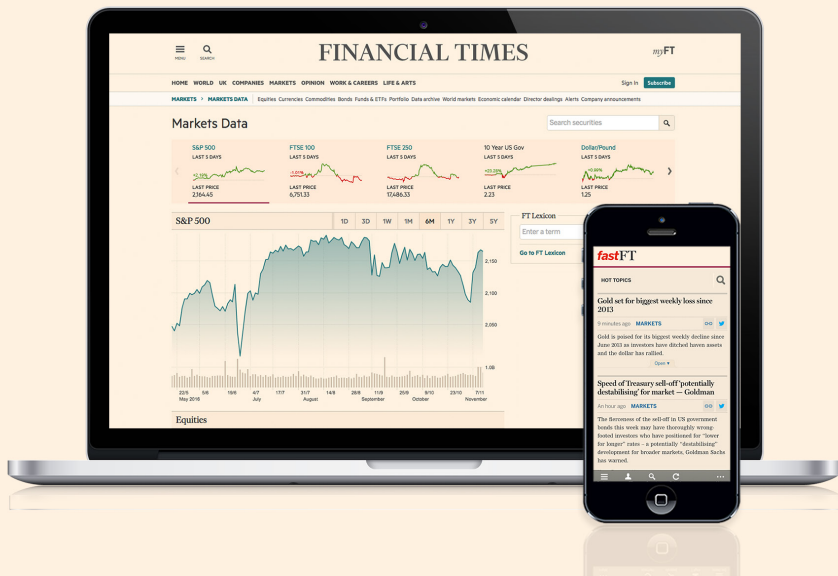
MENU SEARCH

FINANCIAL TIMES

myFT

HOME WORLD UK COMPANIES MARKETS OPINION WORK & CAREERS LIFE & ARTS

Sign In Subscribe

MARKETS > MARKETS DATA Equities Currencies Commodities Bonds Funds & ETFs Portfolio Data archive World markets Economic calendar Director dealings Alerts Company announcements

Markets Data

Search securities

S&P 500
LAST 5 DAYS
+1.36%
LAST PRICE
2,164.45

FTSE 100
LAST 5 DAYS
-1.01%
LAST PRICE
6,751.33

FTSE 250
LAST 5 DAYS
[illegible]
LAST PRICE
17,486.33

10 Year US Gov
LAST 5 DAYS
+23.25%
LAST PRICE
2.23

Dollar/Pound
LAST 5 DAYS
+0.86%
LAST PRICE
1.25

S&P 500

1D 3D 1W 1M 6M 1Y 3Y 5Y

2,150
2,100
2,050
1.0B

22/5 5/6 19/6 4/7 17/7 31/7 14/8 28/8 11/9 25/9 9/10 23/10 7/11
May 2016 July August September October November

Equities

FT Lexicon

Enter a term

Go to FT Lexicon

fastFT

HOT TOPICS

Gold set for biggest weekly loss since 2013

9 minutes ago MARKETS

Gold is poised for its biggest weekly decline since June 2013 as investors have ditched haven assets and the dollar has rallied.

Open ▾

Speed of Treasury sell-off 'potentially destabilising' for market — Goldman

An hour ago MARKETS

The fierceness of the sell-off in US government bonds this week may have thoroughly wrong-footed investors who have positioned for "lower for longer" rates – a potentially "destabilising" development for broader markets, Goldman Sachs has warned.